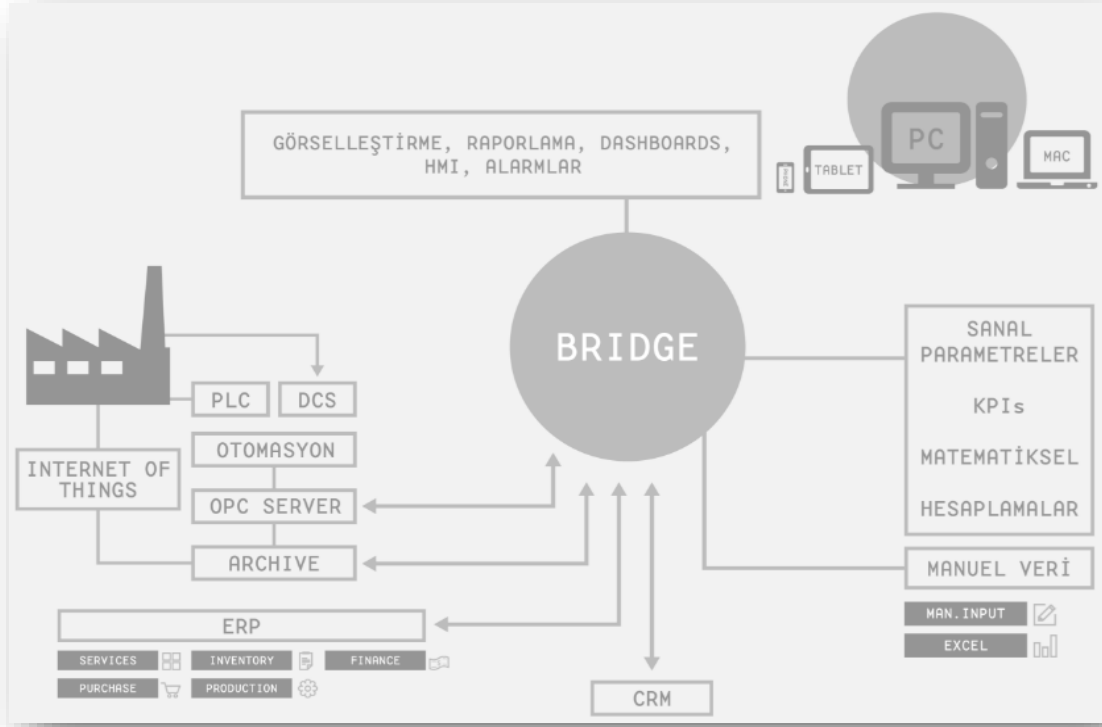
GÖRSELLEŞTİRME, RAPORLAMA, DASHBOARDS, HMI, ALARMLAR

TABLET

PC

MAC

BRIDGE

PLC

DCS

OTOMASYON

INTERNET OF THINGS

OPC SERVER

ARCHIVE

SANAL PARAMETRELER

KPIs

MATEMATİKSEL

HESAPLAMALAR

MANUEL VERİ

MAN.INPUT

EXCEL

ERP

SERVICES

INVENTORY

FINANCE

PURCHASE

PRODUCTION

CRM